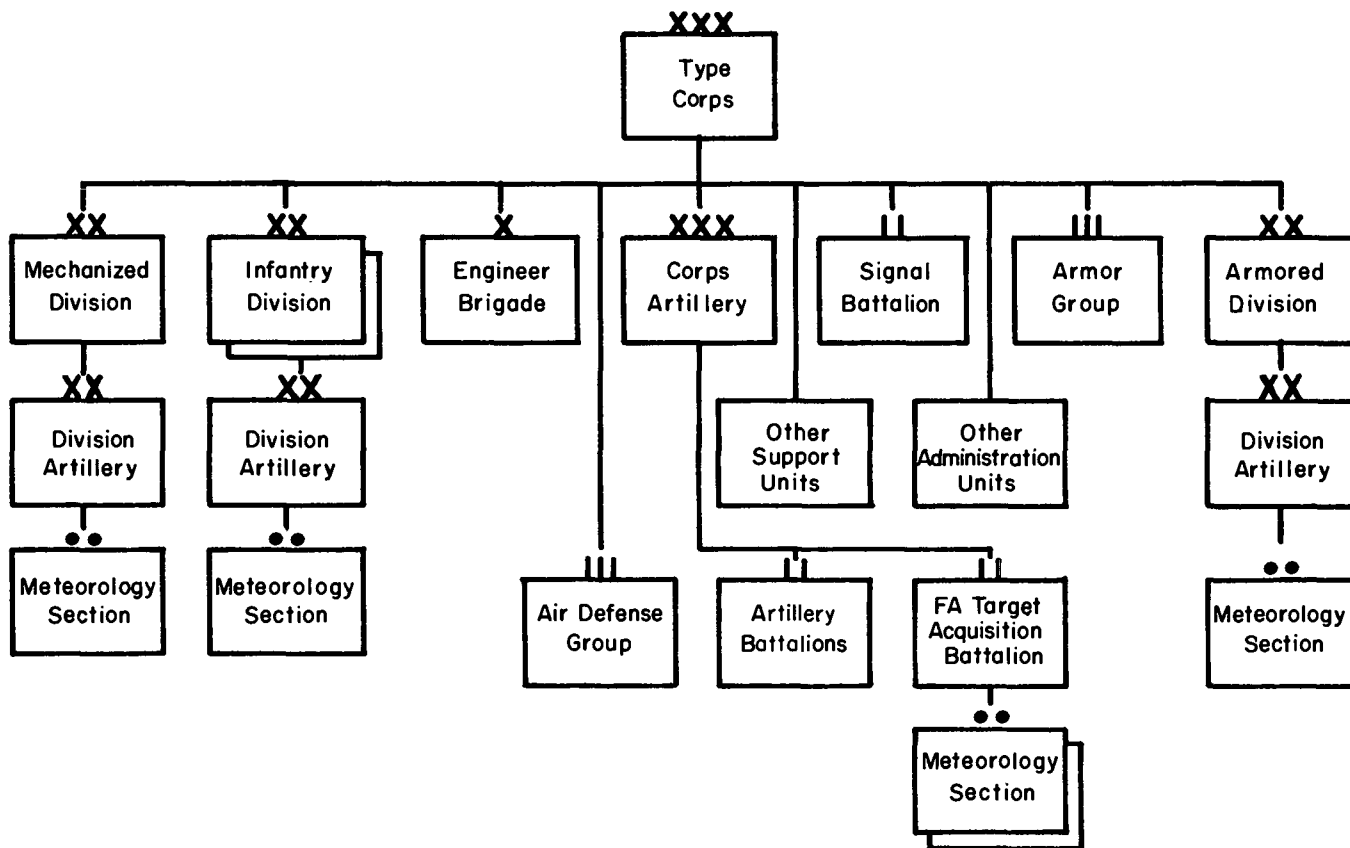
XXX
Type Corps

XX
Mechanized Division

XX
Infantry Division

X
Engineer Brigade

XXX
Corps Artillery

II
Signal Battalion

III
Armor Group

XX
Armored Division

XX
Division Artillery

XX
Division Artillery

Other Support Units

Other Administration Units

XX
Division Artillery

••
Meteorology Section

••
Meteorology Section

III
Air Defense Group

II
Artillery Battalions

II
FA Target Acquisition Battalion

••
Meteorology Section

••
Meteorology Section